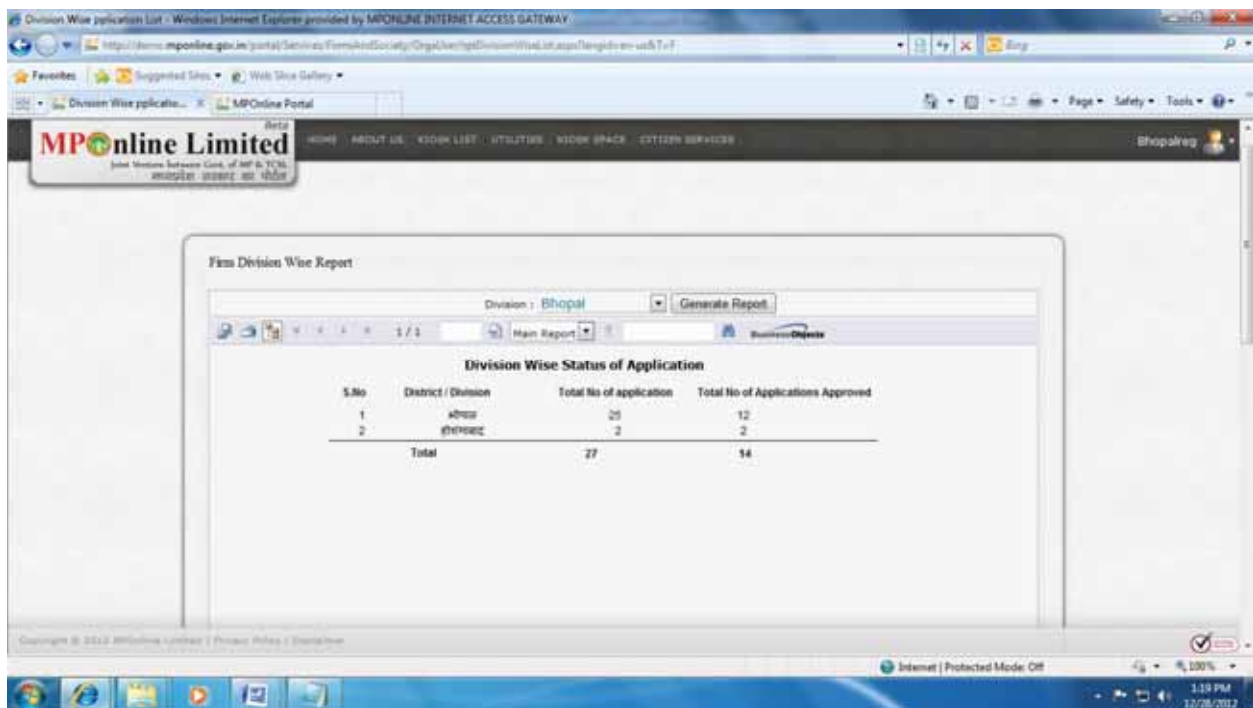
Division Wise pplication List - Windows Internet Explorer provided by MPONLINE INTERNET ACCESS GATEWAY

http://demo.mponline.gov.in/portal/Services/FirmsAndSociety/OrgaUser/rptDivisionWiseList.aspx?langid=en-us&T=F

Bing

Favorites | Suggested Sites ▾ | Web Slice Gallery ▾

Division Wise pplicatio... | MPOnline Portal

Page ▾ Safety ▾ Tools ▾

MPOnline Limited
Beta
Joint Venture between Govt. of MP & TCSL
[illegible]

HOME ABOUT US KIOSK LIST UTILITIES KIOSK SPACE CITIZEN SERVICES

Bhopalreg

Firm Division Wise Report

Division : Bhopal Generate Report

1/1 Main Report BusinessObjects

Division Wise Status of Application

| S.No | District / Division | Total No of application | Total No of Applications Approved |
|---|---|---|---|
| 1 | भोपाल | 25 | 12 |
| 2 | होशंगाबाद | 2 | 2 |
| | Total | 27 | 14 |

Copyright © 2012 MPOnline Limited | Privacy Policy | Disclaimer

Internet | Protected Mode: Off

100%

1:19 PM
12/28/2012